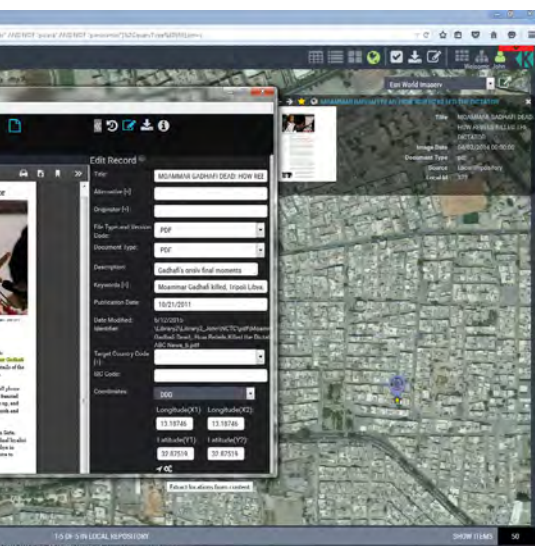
AND NOT "scene" AND NOT "personnel"

Welcome, John

Esri World Imagery

MOAMMAR GADHAFI DEAD: HOW REBELS KILLED THE DICTATOR

Title MOAMMAR GADHAFI DEAD: HOW REBELS KILLED THE DICTATOR
Image Date 04/03/2014 00:00:00
Document Type pdf
Source Local repository
Local Id 575

Edit Record

Title: MOAMMAR GADHAFI DEAD: HOW REE

Alternative [+]:

Originator [+]:

File Type and Version Code: PDF

Document Type: PDF

Description: Gadhafi's grisly final moments

Keywords [+]: Moammar Gadhafi killed, Tripoli Libya,

Publication Date: 10/21/2011

Date Modified: 9/12/2014

Identifier: \Library2\Library2_John\NCTC\pdf\Moammar Gadhafi Dead_ How Rebels Killed the Dictator ABC News_6.pdf

Target Country Code [+]:

BE Code:

Coordinates: DDD

Longitude(X1): 13.18746 Longitude(X2): 13.18746
Latitude(Y1): 32.87519 Latitude(Y2): 32.87519

Extract location from content

1-5 OF 5 IN LOCAL REPOSITORY

SHOW ITEMS 50